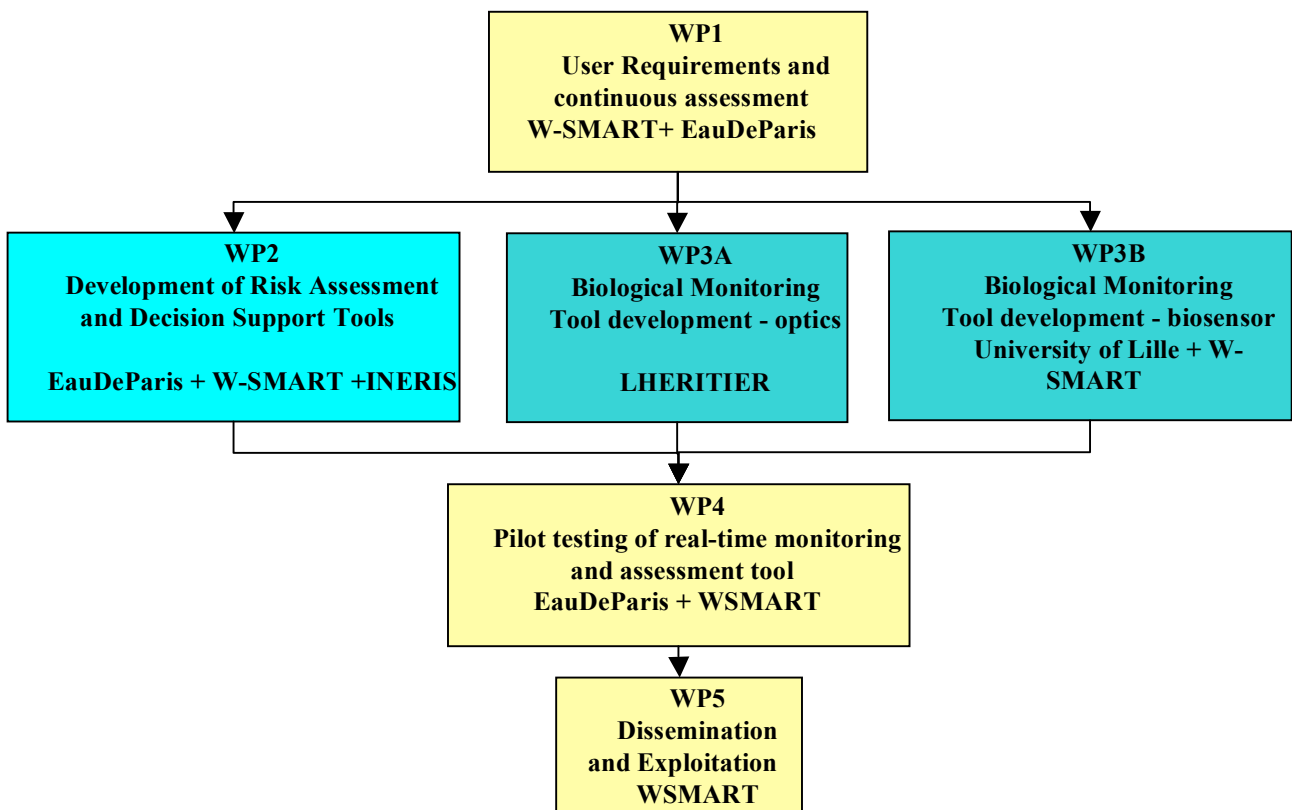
WP1
User Requirements and continuous assessment
W-SMART+ EauDeParis

WP2
Development of Risk Assessment and Decision Support Tools

EauDeParis + W-SMART +INERIS

WP3A
Biological Monitoring
Tool development - optics

LHERITIER

WP3B
Biological Monitoring
Tool development - biosensor
University of Lille + W-SMART

WP4
Pilot testing of real-time monitoring and assessment tool
EauDeParis + WSMART

WP5
Dissemination and Exploitation
WSMART